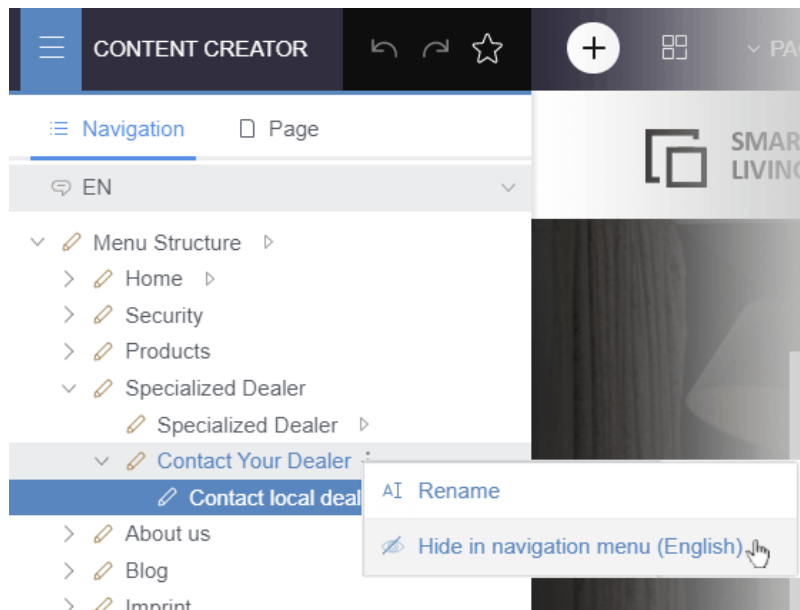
CONTENT CREATOR

PA

Navigation

Page

EN

SMAR
LIVIN

Menu Structure

Home

Security

Products

Specialized Dealer

Specialized Dealer

Contact Your Dealer

Contact local deal

Rename

Hide in navigation menu (English)

About us

Blog

Imprint